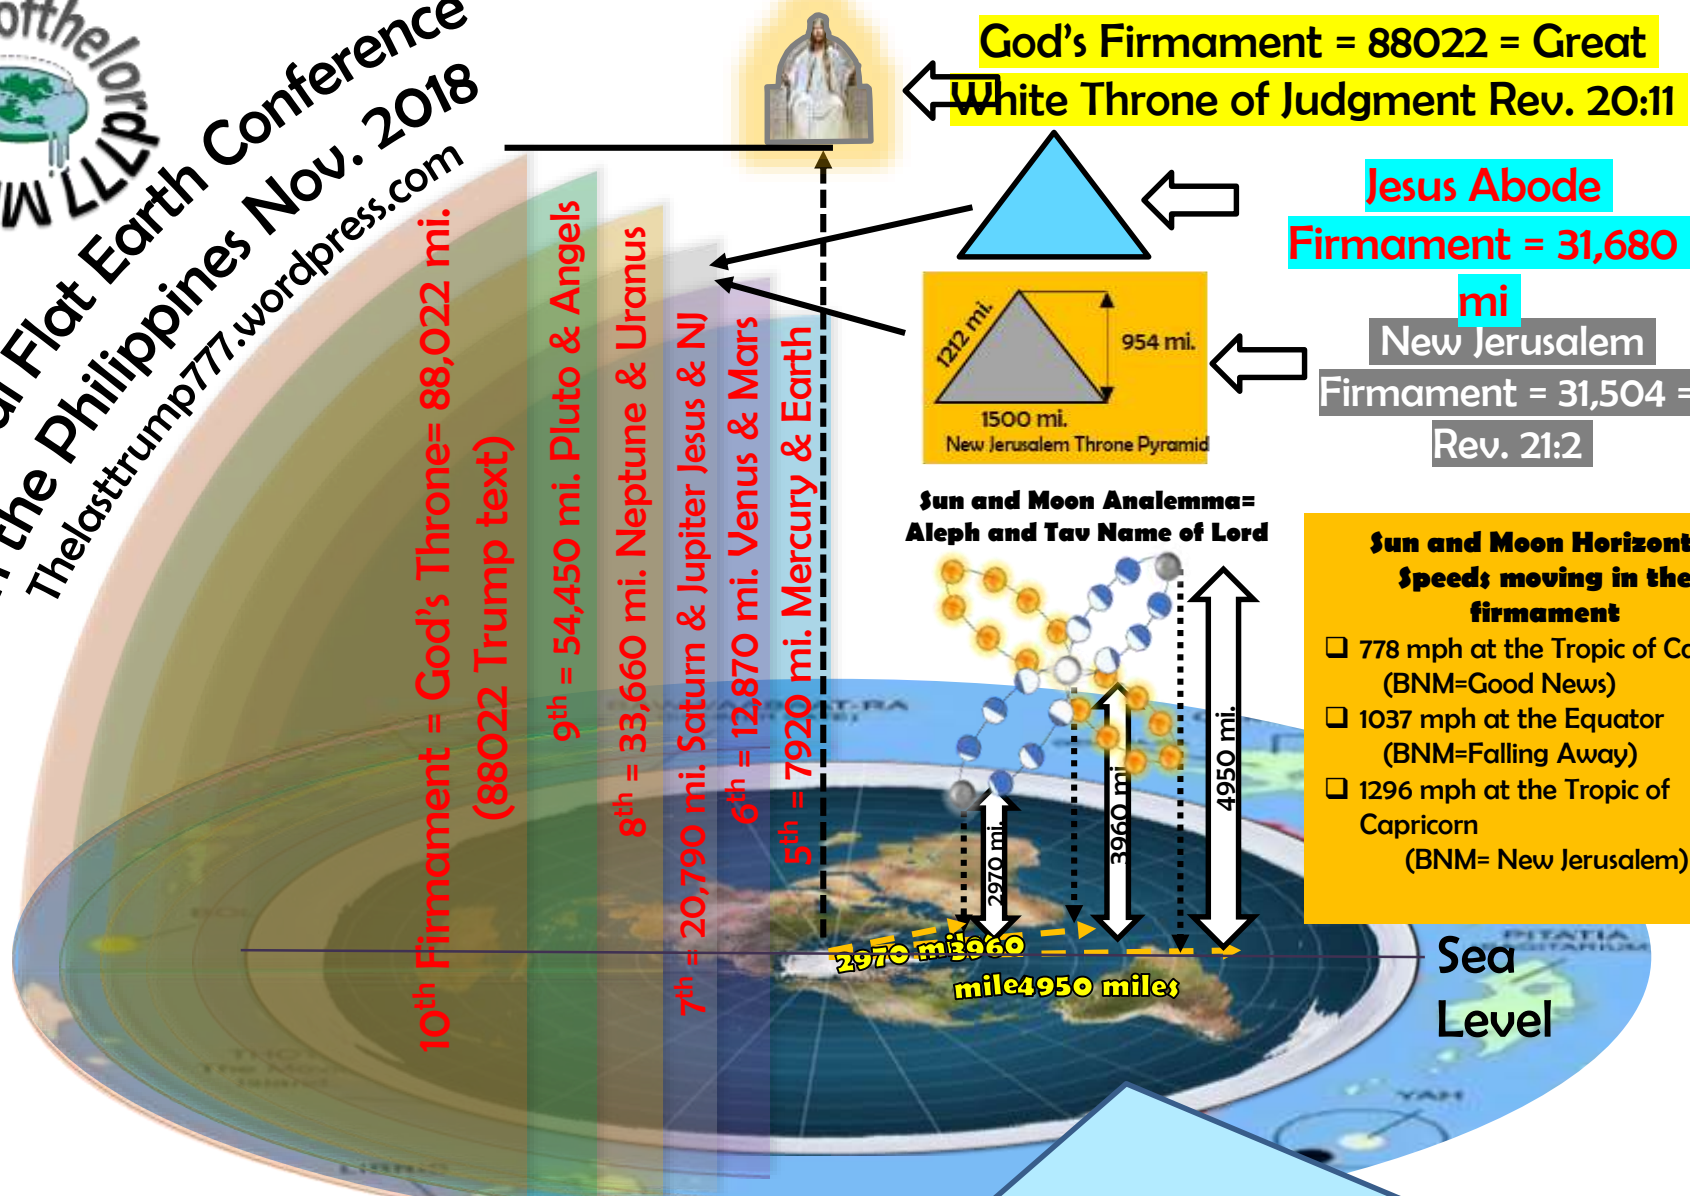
otthelord
WWLLP
al Flat Earth Conference
the Philippines Nov. 2018
Thelasttrump777.wordpress.com

God's Firmament = 88022 = Great White Throne of Judgment Rev. 20:11

Jesus Abode Firmament = 31,680 mi

New Jerusalem Firmament = 31,504 = Rev. 21:2

1212 mi.
954 mi.
1500 mi.
New Jerusalem Throne Pyramid

$10^{th}$ Firmament = God's Throne= 88,022 mi. (88022 Trump text)
$9^{th}$ = 54,450 mi. Pluto & Angels
$8^{th}$ = 33,660 mi. Neptune & Uranus
$7^{th}$ = 20,790 mi. Saturn & Jupiter Jesus & NJ
$6^{th}$ = 12,870 mi. Venus & Mars
$5^{th}$ = 7920 mi. Mercury & Earth

Sun and Moon Analemma= Aleph and Tav Name of Lord

Sun and Moon Horizont Speeds moving in the firmament
❑ 778 mph at the Tropic of Ca (BNM=Good News)
❑ 1037 mph at the Equator (BNM=Falling Away)
❑ 1296 mph at the Tropic of Capricorn (BNM= New Jerusalem)

2970 mi.
3960 mi.
4950 mi.
2970 mi3960
mile4950 miles

Sea Level